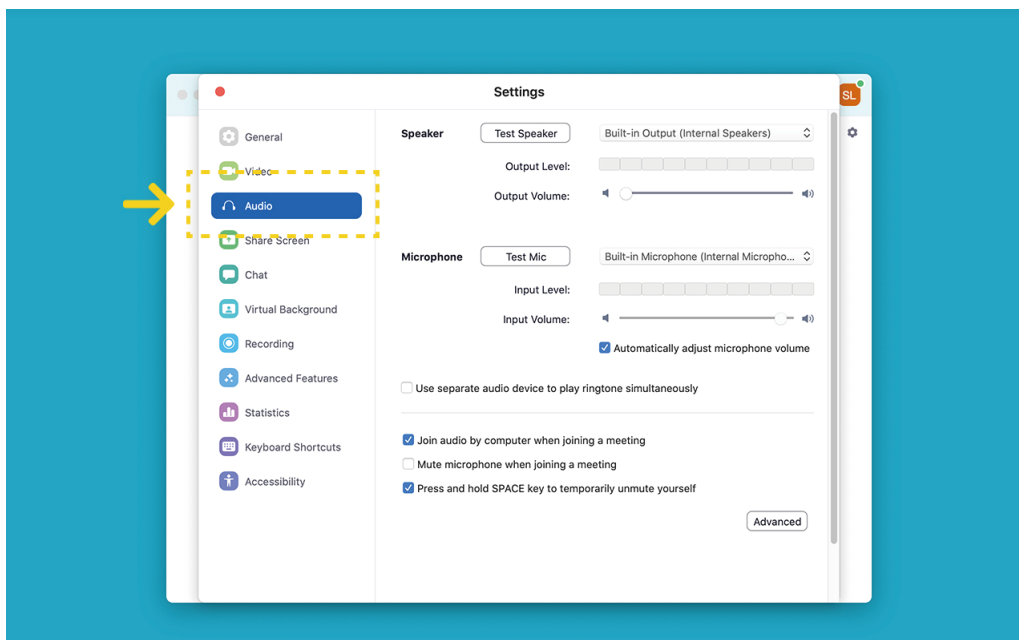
Settings

SL

General
Video
Audio
Share Screen
Chat
Virtual Background
Recording
Advanced Features
Statistics
Keyboard Shortcuts
Accessibility

Speaker Test Speaker Built-in Output (Internal Speakers)
Output Level:
Output Volume:

Microphone Test Mic Built-in Microphone (Internal Micropho...
Input Level:
Input Volume:
Automatically adjust microphone volume

Use separate audio device to play ringtone simultaneously

Join audio by computer when joining a meeting
Mute microphone when joining a meeting
Press and hold SPACE key to temporarily unmute yourself

Advanced